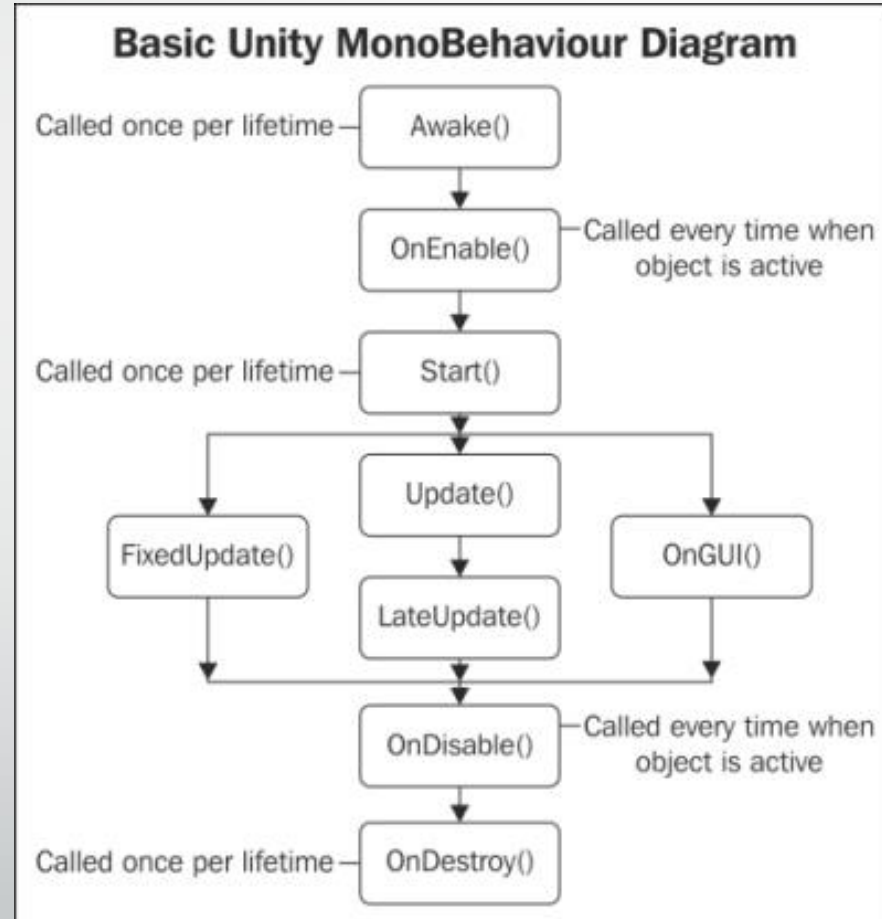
Basic Unity MonoBehaviour Diagram

Called once per lifetime
Awake()

OnEnable()
Called every time when object is active

Called once per lifetime
Start()

Update()
FixedUpdate()
OnGUI()
LateUpdate()

OnDisable()
Called every time when object is active

Called once per lifetime
OnDestroy()